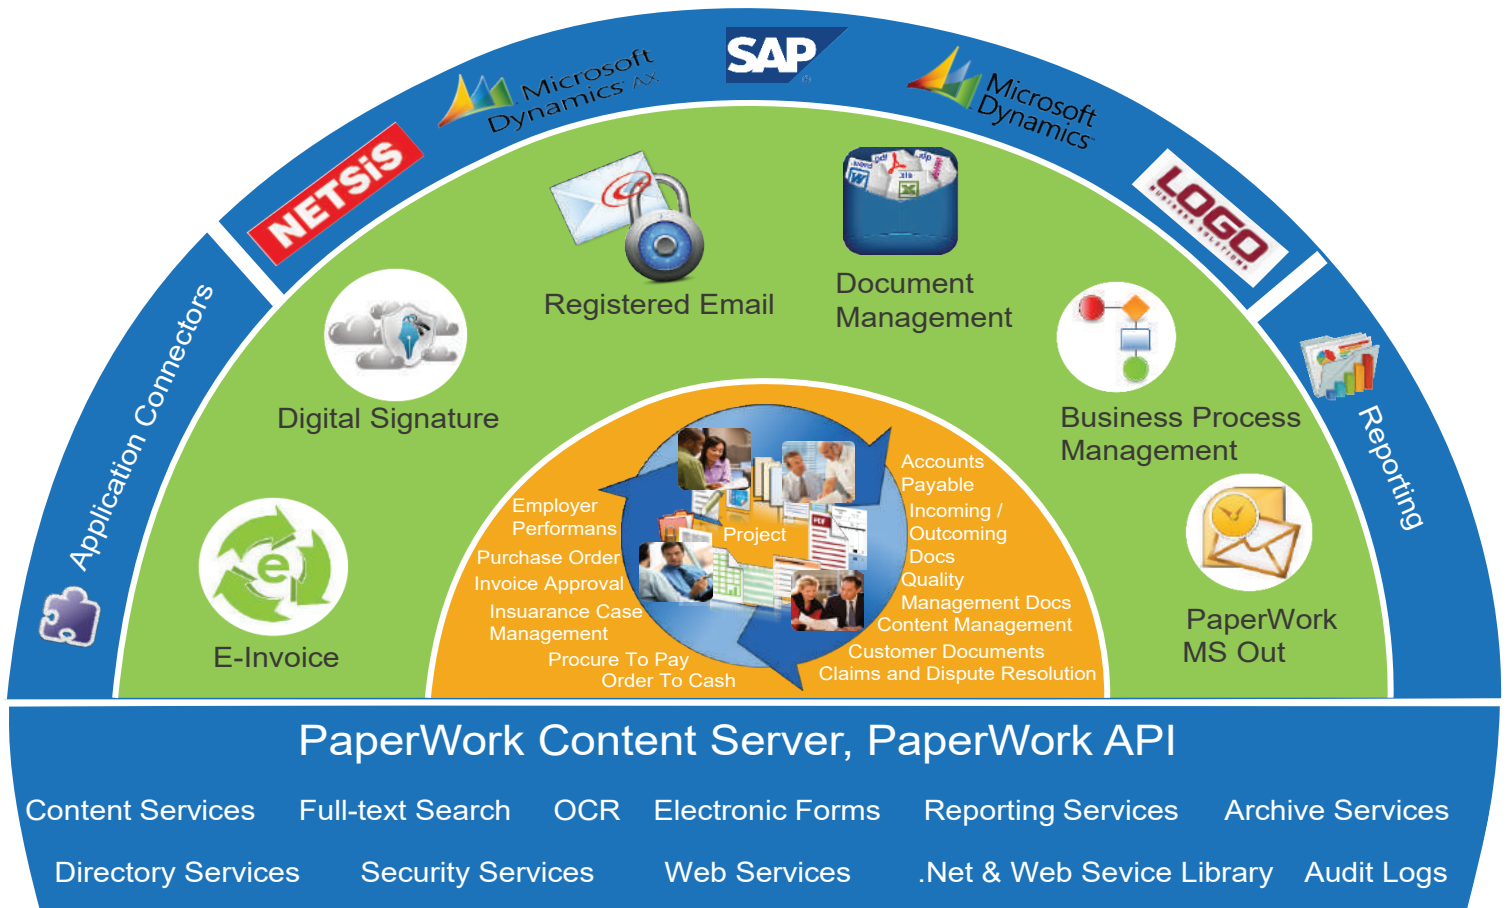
Application Connectors

NETSIS

Microsoft Dynamics AX

SAP

Microsoft Dynamics

LOGO

Reporting

Digital Signature

Registered Email

Document Management

Business Process Management

E-Invoice

PaperWork MS Out

Employer Performans
Purchase Order
Invoice Approval
Insuarance Case Management
Procure To Pay
Order To Cash

Project

Accounts Payable
Incoming / Outcoming Docs
Quality Management Docs
Content Management
Customer Documents
Claims and Dispute Resolution

PaperWork Content Server, PaperWork API

Content Services Full-text Search OCR Electronic Forms Reporting Services Archive Services

Directory Services Security Services Web Services .Net & Web Sevice Library Audit Logs